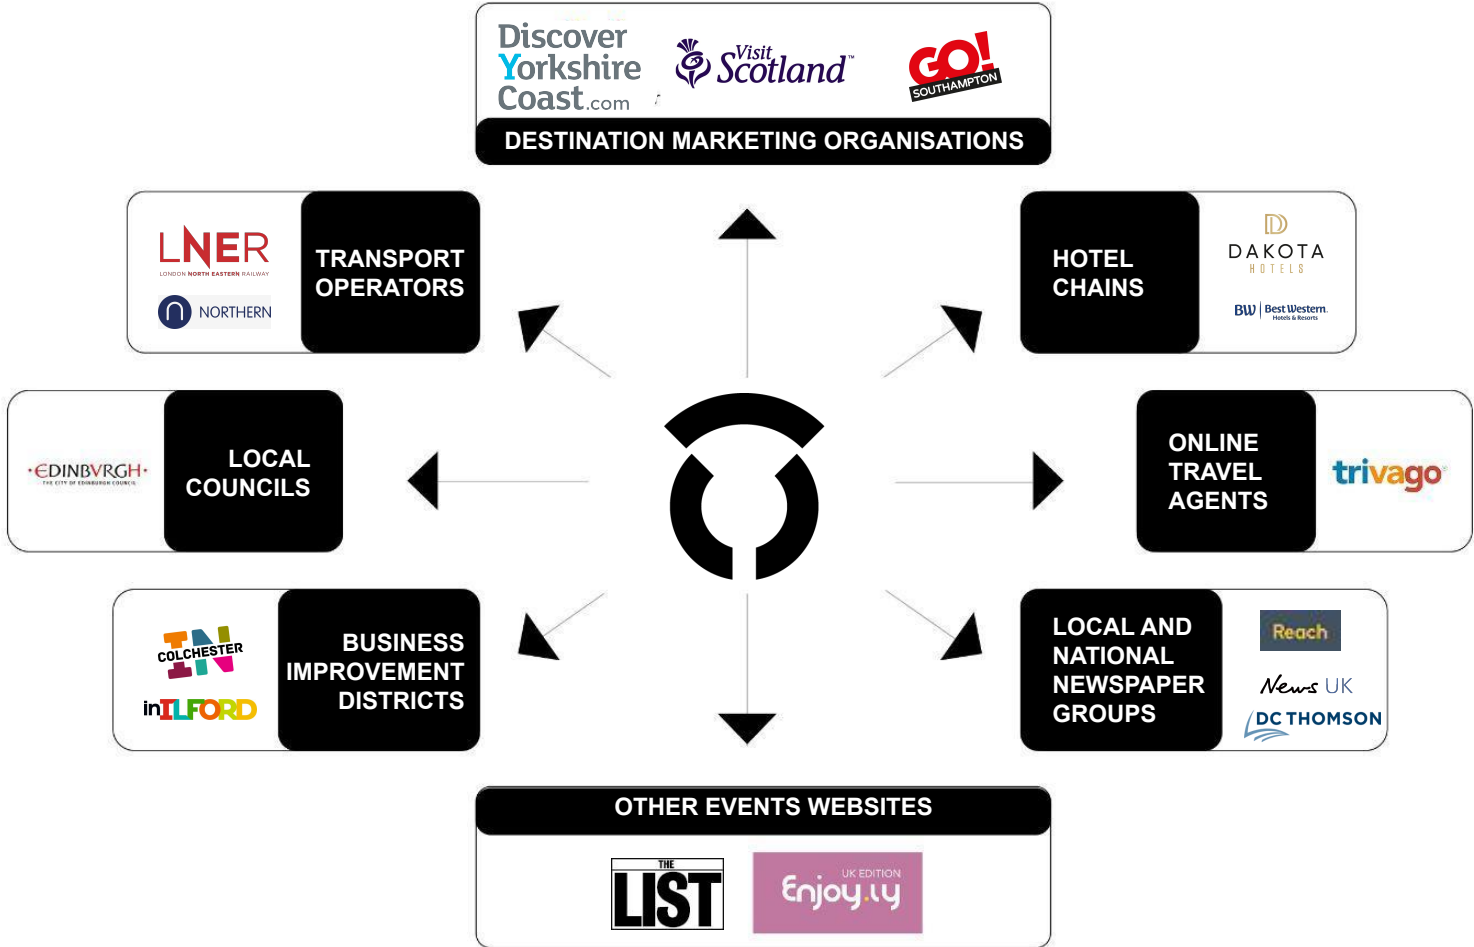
Discover Yorkshire Coast.com

Visit Scotland

GO! SOUTHAMPTON

DESTINATION MARKETING ORGANISATIONS

LNER LONDON NORTH EASTERN RAILWAY

NORTHERN

TRANSPORT OPERATORS

HOTEL CHAINS

DAKOTA HOTELS

BW Best Western Hotels & Resorts

EDINBVRGH THE CITY OF EDINBURGH COUNCIL

LOCAL COUNCILS

ONLINE TRAVEL AGENTS

trivago

COLCHESTER IN

inILFORD

BUSINESS IMPROVEMENT DISTRICTS

LOCAL AND NATIONAL NEWSPAPER GROUPS

Reach

News UK

DC THOMSON

OTHER EVENTS WEBSITES

THE LIST

UK EDITION Enjoy.ly